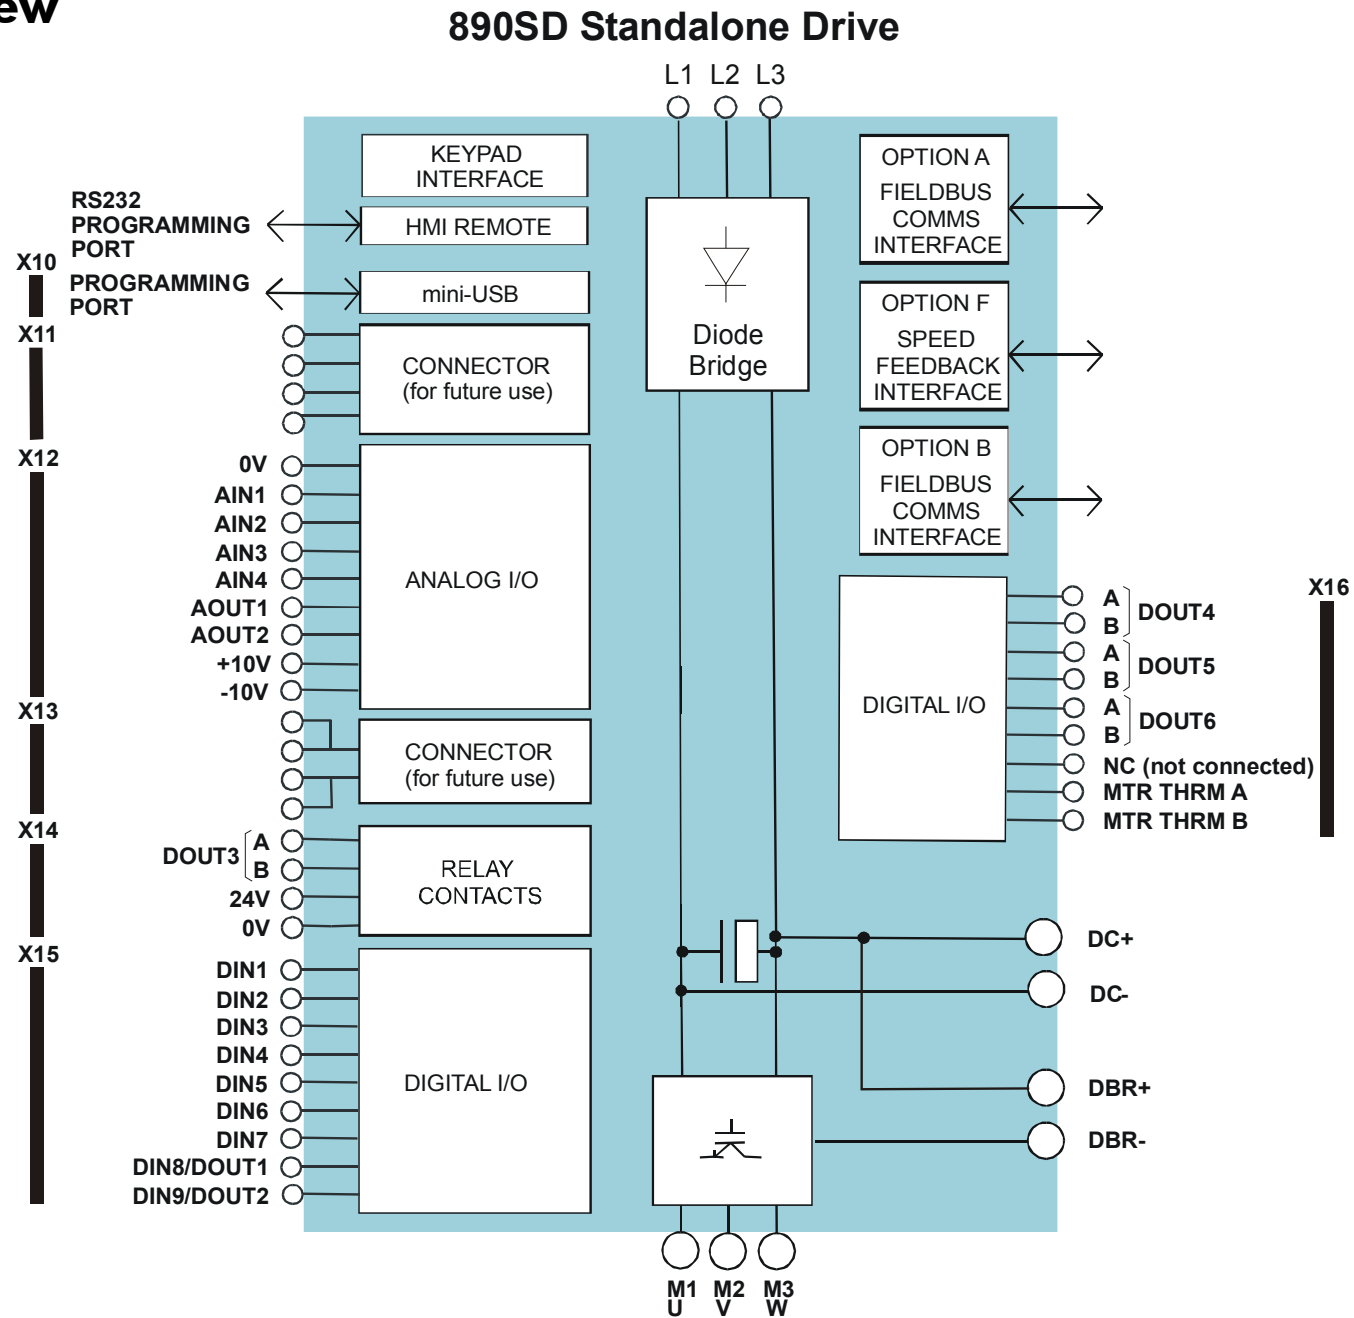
ew

890SD Standalone Drive

L1 L2 L3

KEYPAD INTERFACE

RS232 PROGRAMMING PORT

HMI REMOTE

X10

PROGRAMMING PORT

mini-USB

X11

CONNECTOR (for future use)

Diode Bridge

OPTION A FIELDBUS COMMS INTERFACE

OPTION F SPEED FEEDBACK INTERFACE

OPTION B FIELDBUS COMMS INTERFACE

X12

0V
AIN1
AIN2
AIN3
AIN4
AOUT1
AOUT2
+10V
-10V

ANALOG I/O

X13

CONNECTOR (for future use)

X14

DOUT3 A B
24V
0V

RELAY CONTACTS

X15

DIN1
DIN2
DIN3
DIN4
DIN5
DIN6
DIN7
DIN8/DOUT1
DIN9/DOUT2

DIGITAL I/O

X16

DIGITAL I/O

A B DOUT4
A B DOUT5
A B DOUT6
NC (not connected)
MTR THRM A
MTR THRM B

DC+
DC-
DBR+
DBR-

M1 U M2 V M3 W